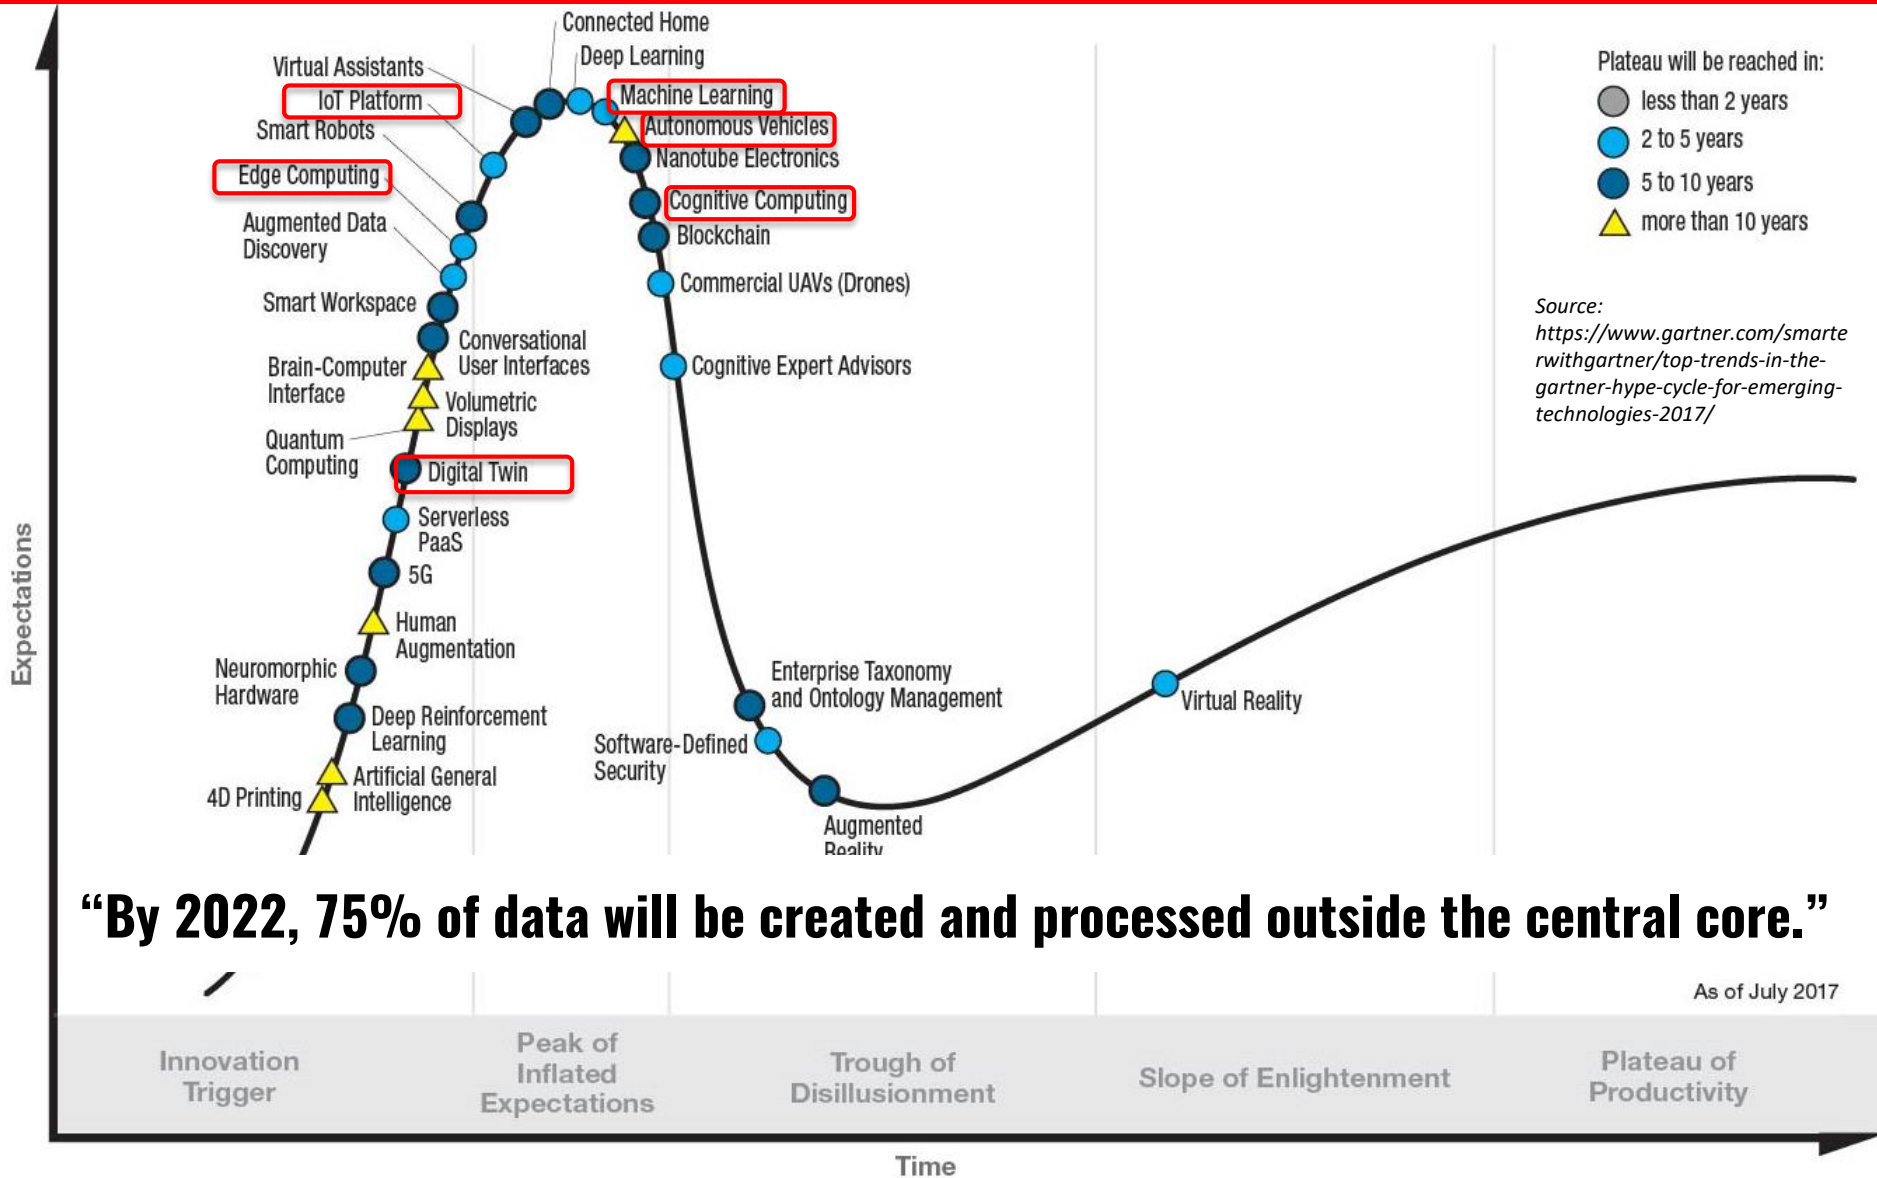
Connected Home
Deep Learning
Virtual Assistants
IoT Platform
Machine Learning
Autonomous Vehicles
Smart Robots
Nanotube Electronics
Edge Computing
Cognitive Computing
Augmented Data Discovery
Blockchain
Commercial UAVs (Drones)
Smart Workspace
Conversational User Interfaces
Brain-Computer Interface
Volumetric Displays
Cognitive Expert Advisors
Quantum Computing
Digital Twin
Serverless PaaS
5G
Human Augmentation
Neuromorphic Hardware
Deep Reinforcement Learning
Artificial General Intelligence
4D Printing
Enterprise Taxonomy and Ontology Management
Software-Defined Security
Augmented Reality
Virtual Reality

Plateau will be reached in:
less than 2 years
2 to 5 years
5 to 10 years
more than 10 years

Source: https://www.gartner.com/smarterwithgartner/top-trends-in-the-gartner-hype-cycle-for-emerging-technologies-2017/

Expectations

“By 2022, 75% of data will be created and processed outside the central core.”

As of July 2017

Innovation Trigger
Peak of Inflated Expectations
Trough of Disillusionment
Slope of Enlightenment
Plateau of Productivity

Time